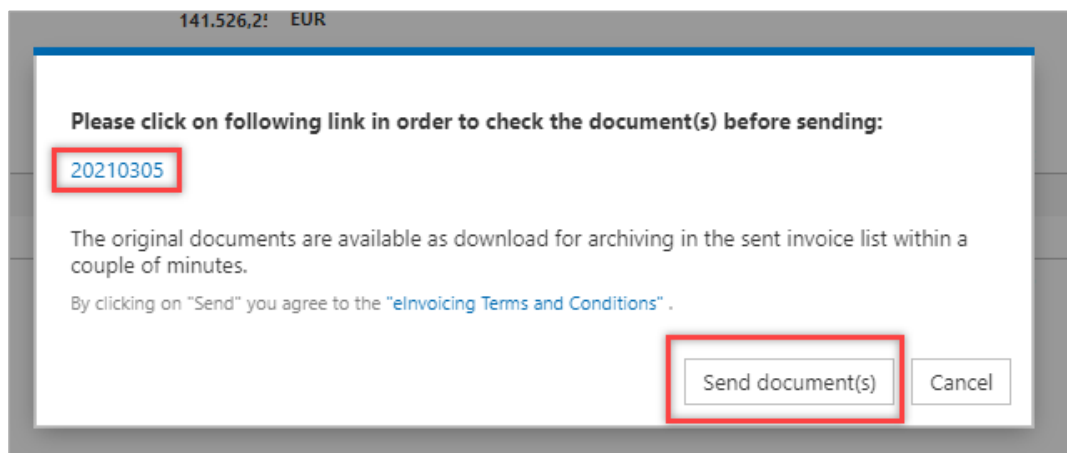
141.526,2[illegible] EUR

Please click on following link in order to check the document(s) before sending:

20210305

The original documents are available as download for archiving in the sent invoice list within a couple of minutes.

By clicking on "Send" you agree to the "eInvoicing Terms and Conditions" .

Send document(s)

Cancel